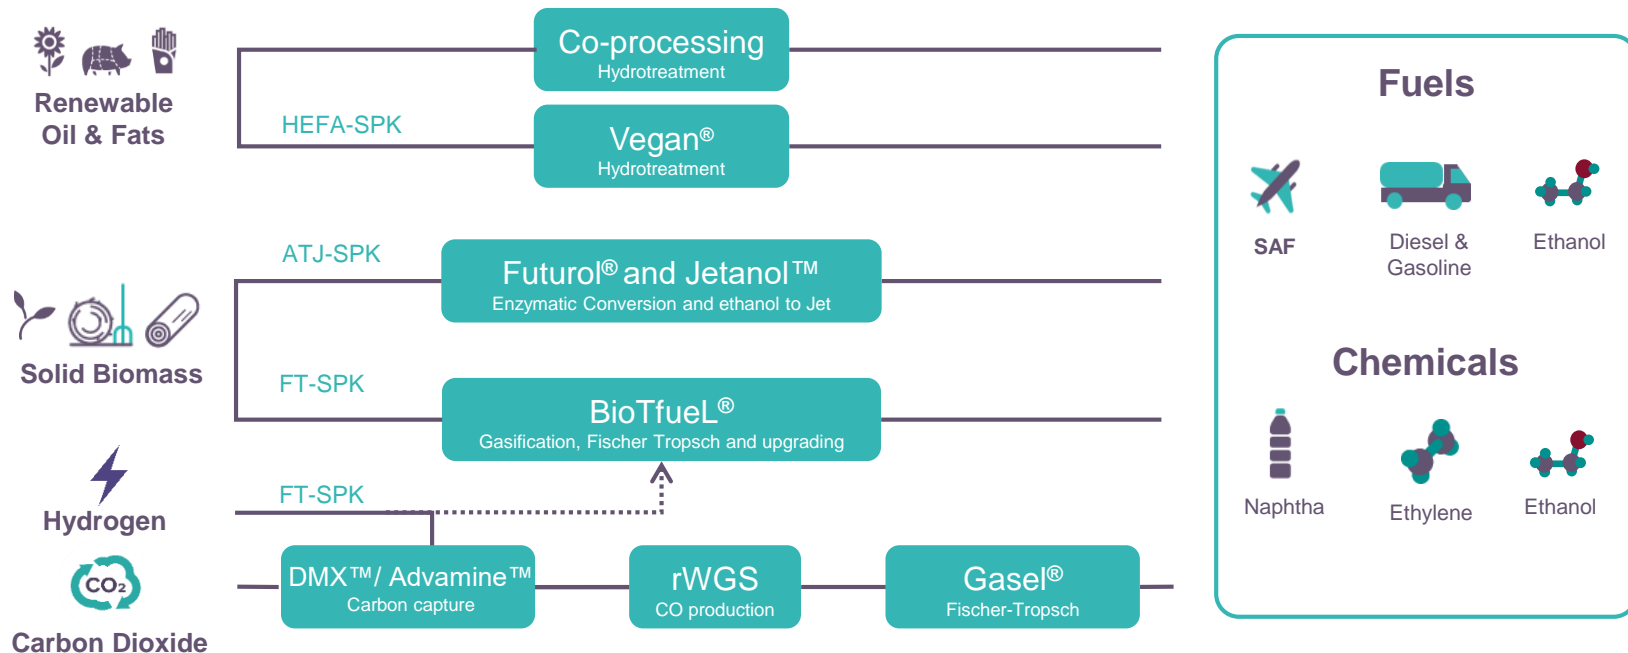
Renewable Oil & Fats

Solid Biomass

Hydrogen

$CO_2$

Carbon Dioxide

Co-processing
Hydrotreatment

HEFA-SPK

Vegan®
Hydrotreatment

ATJ-SPK

Futurol® and Jetanol™
Enzymatic Conversion and ethanol to Jet

FT-SPK

BioTfueL®
Gasification, Fischer Tropsch and upgrading

FT-SPK

DMX™/ Advamine™
Carbon capture

rWGS
CO production

Gasel®
Fischer-Tropsch

Fuels

SAF

Diesel & Gasoline

Ethanol

Chemicals

Naphtha

Ethylene

Ethanol